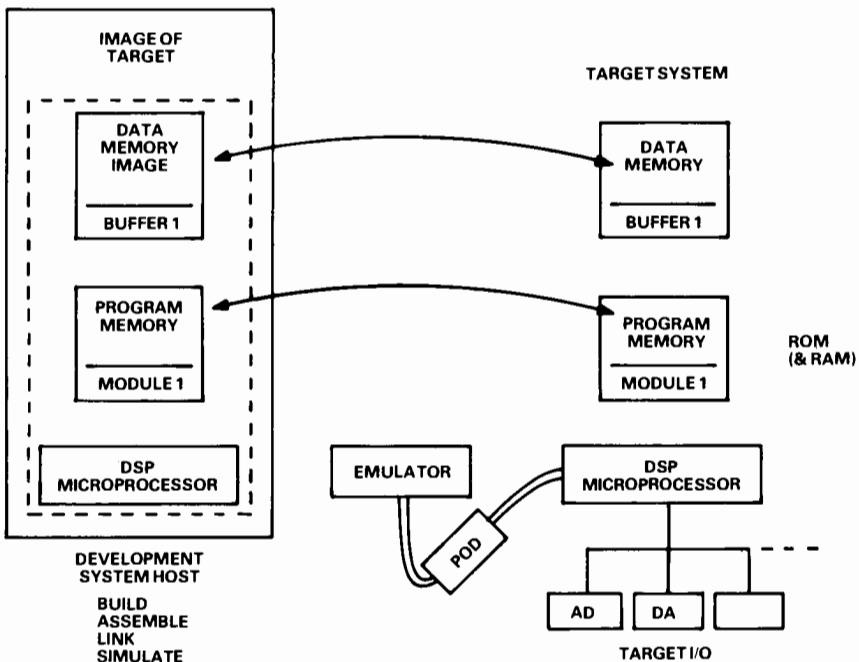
IMAGE OF TARGET

DATA MEMORY IMAGE

BUFFER 1

PROGRAM MEMORY

MODULE 1

DSP MICROPROCESSOR

DEVELOPMENT SYSTEM HOST

BUILD
ASSEMBLE
LINK
SIMULATE

TARGET SYSTEM

DATA MEMORY

BUFFER 1

PROGRAM MEMORY

MODULE 1

ROM (& RAM)

EMULATOR

POD

DSP MICROPROCESSOR

AD

DA

TARGET I/O